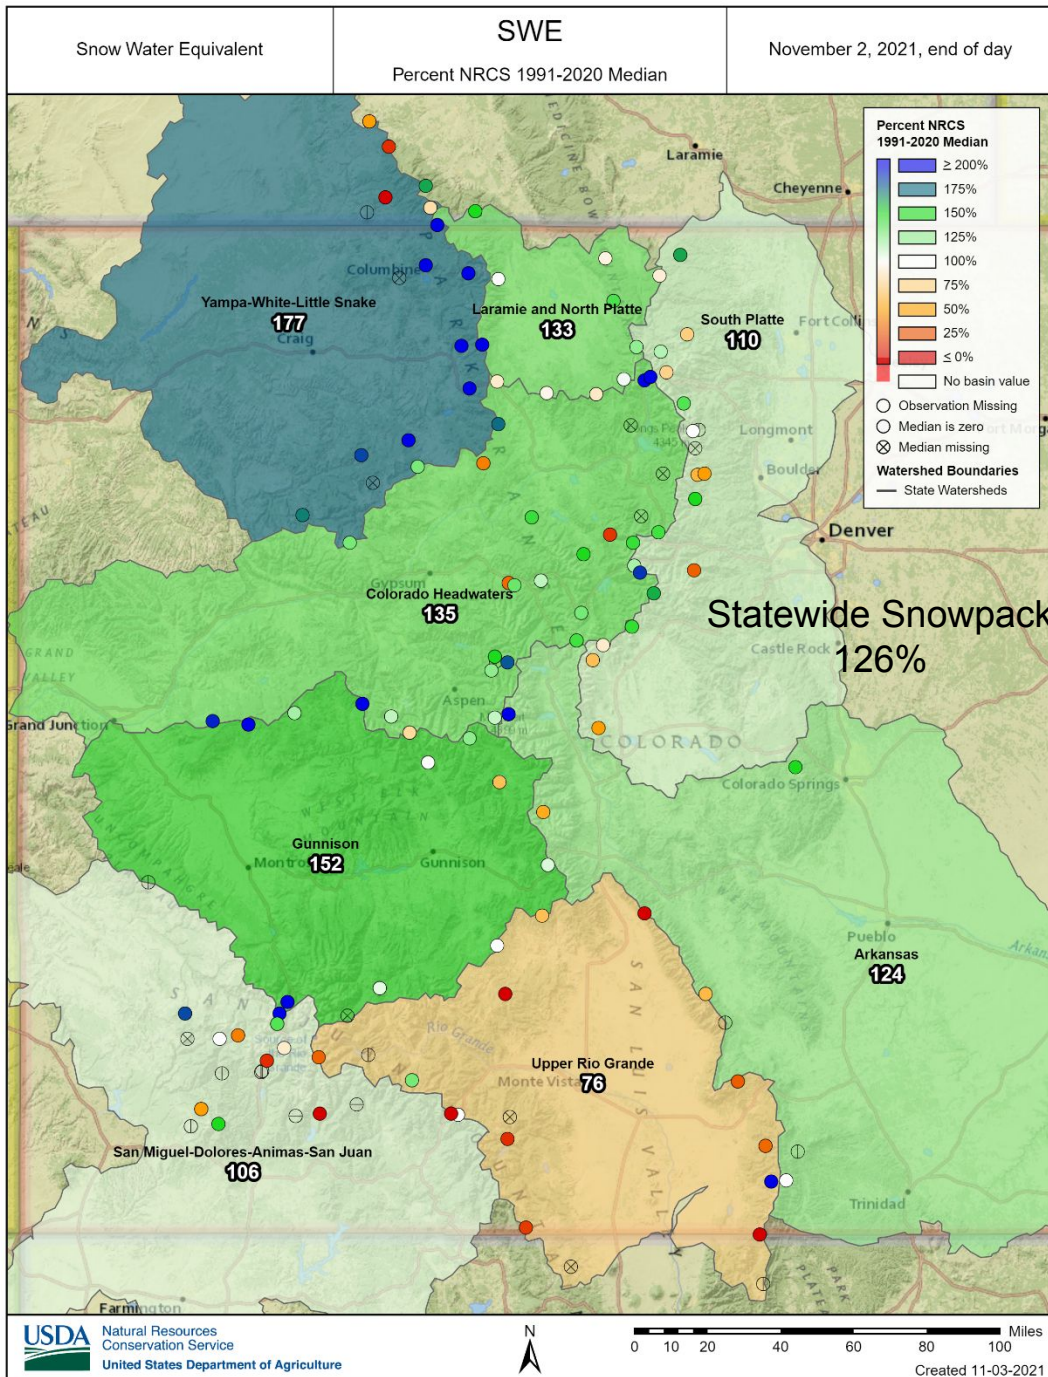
Snow Water Equivalent

SWE

Percent NRCS 1991-2020 Median

November 2, 2021, end of day

Percent NRCS 1991-2020 Median
≥ 200%
175%
150%
125%
100%
75%
50%
25%
≤ 0%
No basin value
Observation Missing
Median is zero
Median missing
Watershed Boundaries
State Watersheds

Laramie
Cheyenne
Columbine
Craig
Yampa-White-Little Snake
177
Laramie and North Platte
133
South Platte
110
Fort Collins
Longmont
Boulder
Denver
Gypsum
Colorado Headwaters
135
Statewide Snowpack
126%
Castle Rock
Aspen
Grand Junction
COLORADO
Colorado Springs
Gunnison
152
Montrose
Gunnison
Pueblo
Arkansas
124
Upper Rio Grande
Monte Vista
76
Rio Grande
San Miguel-Dolores-Animas-San Juan
106
Trinidad
Farmington

USDA Natural Resources Conservation Service
United States Department of Agriculture

N

0 10 20 40 60 80 100 Miles

Created 11-03-2021